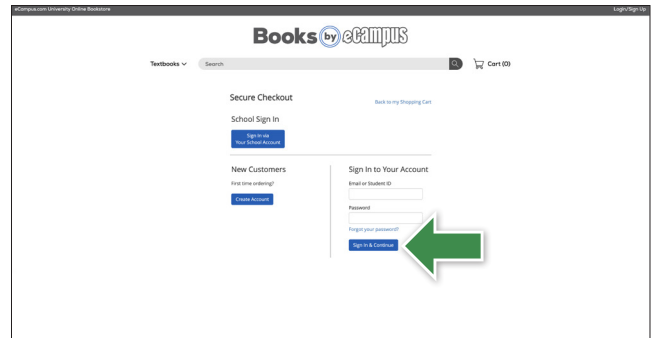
eCampus.com University Online Bookstore

Login/Sign Up

Books by eCampus

Textbooks

Search

Cart (0)

Secure Checkout

Back to my Shopping Cart

School Sign In

Sign In via Your School Account

New Customers

First time ordering?

Create Account

Sign In to Your Account

Email or Student ID

Password

Forgot your password?

Sign In & Continue